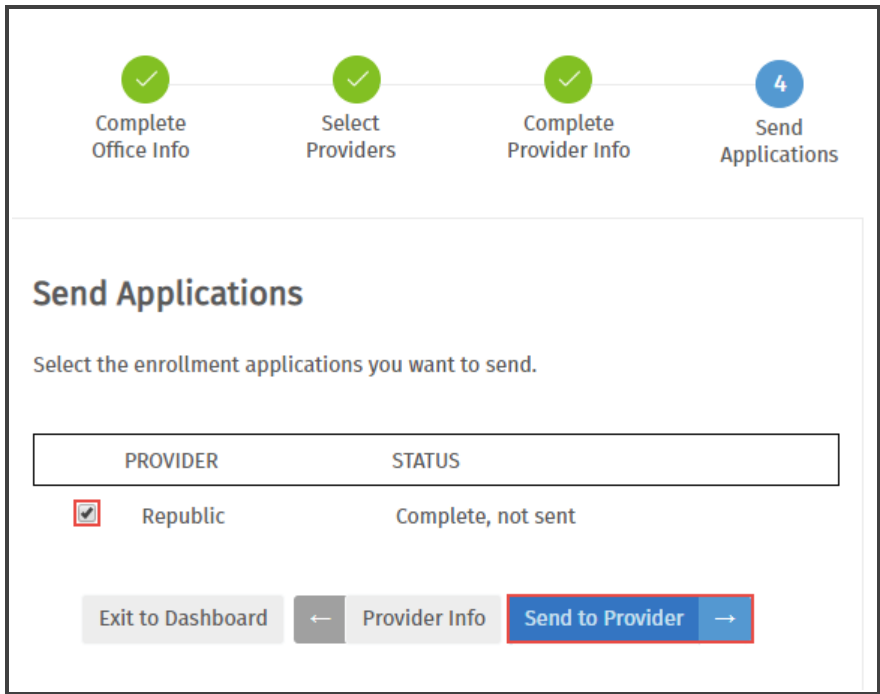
Complete Office Info

Select Providers

Complete Provider Info

4

Send Applications

Send Applications

Select the enrollment applications you want to send.

| | PROVIDER | STATUS |
|---|---|---|
| ☑ | Republic | Complete, not sent |

Exit to Dashboard

← Provider Info

Send to Provider →